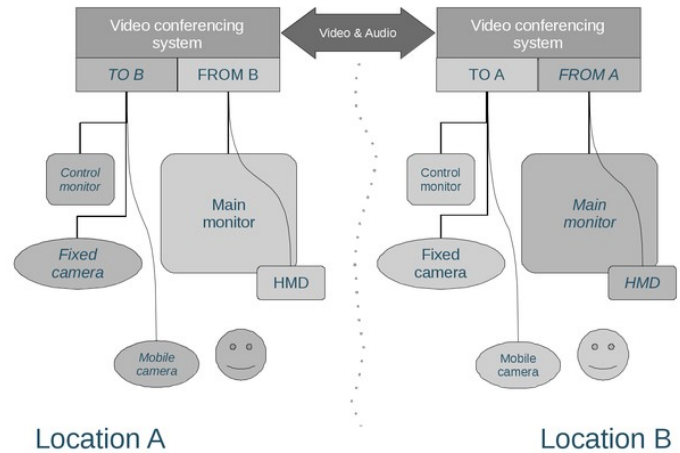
Video conferencing system

TO B

FROM B

Video & Audio

Video conferencing system

TO A

FROM A

Control monitor

Main monitor

Fixed camera

HMD

Mobile camera

Control monitor

Main monitor

Fixed camera

HMD

Mobile camera

Location A

Location B